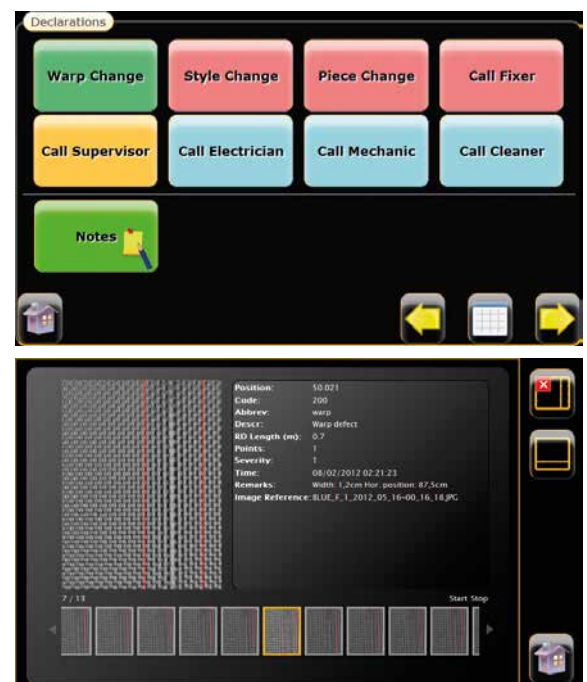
Declarations

Warp Change

Style Change

Piece Change

Call Fixer

Call Supervisor

Call Electrician

Call Mechanic

Call Cleaner

Notes

| | |
|---|---|
| Position: | 50.021 |
| Code: | 200 |
| Abbrev: | warp |
| Descr: | Warp defect |
| RD Length (m): | 0.7 |
| Points: | 1 |
| Severity: | 1 |
| Time: | 08/02/2012 02:21:23 |
| Remarks: | Width: 1,2cm Hor. position: 87,5cm |
| Image Reference: | BLUE_F_1_2012_05_16=00_16_18.JPG |

7 / 13

Start Stop